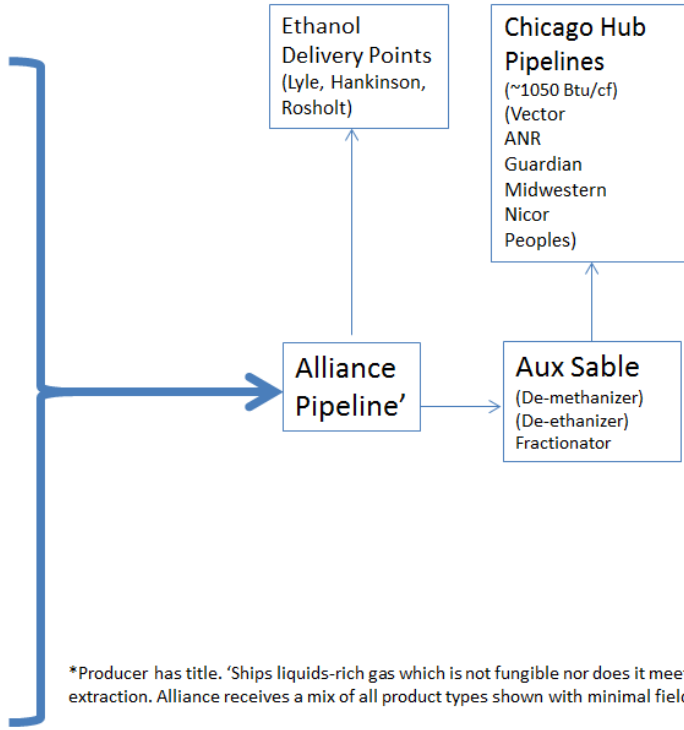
Ethanol Delivery Points (Lyle, Hankinson, Rosholt)

Chicago Hub Pipelines (~1050 Btu/cf) (Vector ANR Guardian Midwestern Nicor Peoples)

Alliance Pipeline’

Aux Sable (De-methanizer) (De-ethanizer) Fractionator

*Producer has title. ‘Ships liquids-rich gas which is not fungible nor does it meet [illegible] extraction. Alliance receives a mix of all product types shown with minimal field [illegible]